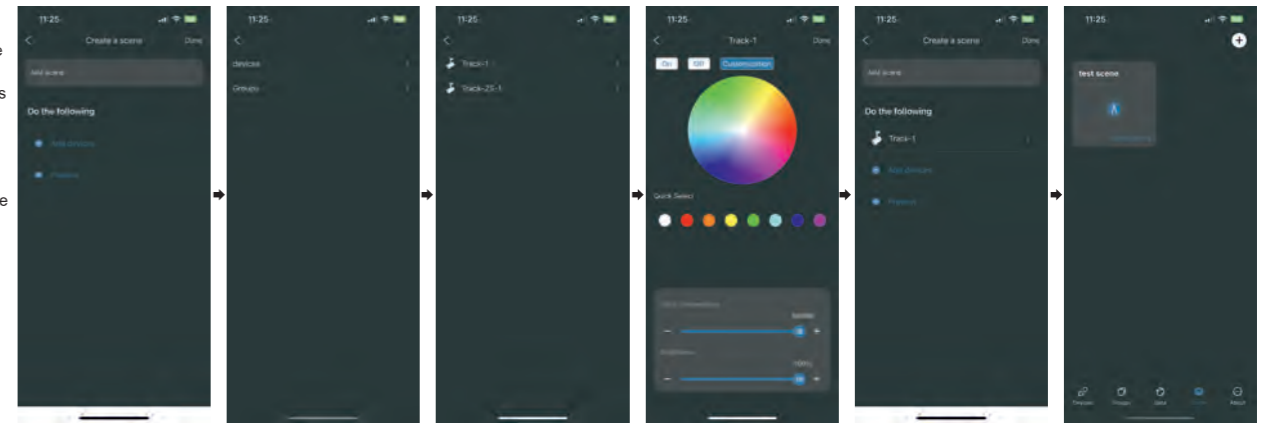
e

s

e

11:25

Create a scene

Done

Add scene

Do the following

Add devices

Presets

11:25

devices

Groups

11:25

Track-1

Track-ZS-1

11:25

Track-1

Done

On

Off

Customization

Quick Select

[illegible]

5000K

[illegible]

100%

11:25

Create a scene

Done

Add scene

Do the following

Track-1

Add devices

Presets

11:25

test scene

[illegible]

Devices

Groups

Jobs

Scene

About